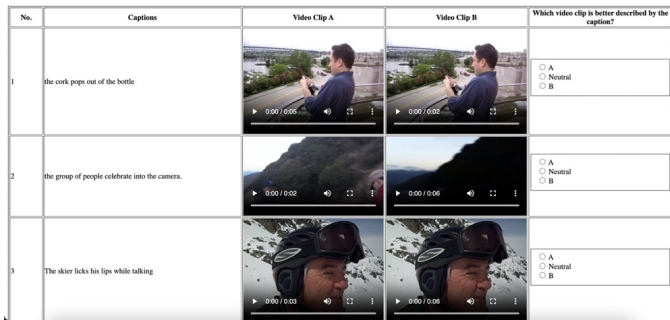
| No. | Captions | Video Clip A | Video Clip B | Which video clip is better described by the caption? |
|---|---|---|---|---|
| 1 | the cork pops out of the bottle | 0:00 / 0:05 | 0:00 / 0:02 | ○ A ○ Neutral ○ B |
| 2 | the group of people celebrate into the camera. | 0:00 / 0:02 | 0:00 / 0:06 | ○ A ○ Neutral ○ B |
| 3 | The skier licks his lips while talking | 0:00 / 0:03 | 0:00 / 0:06 | ○ A ○ Neutral ○ B |